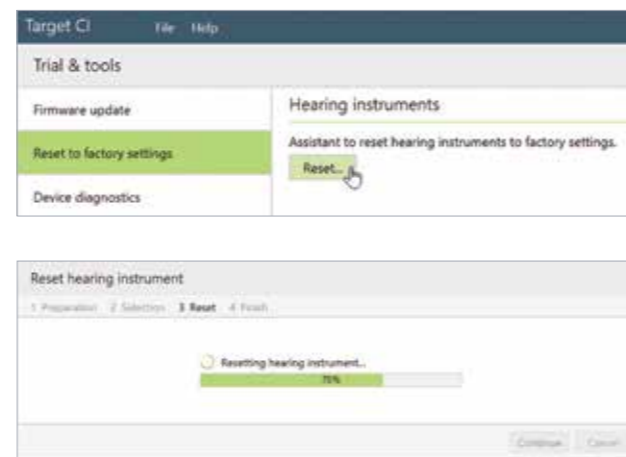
Target CI File Help

Trial & tools

Firmware update

Reset to factory settings

Device diagnostics

Hearing instruments

Assistant to reset hearing instruments to factory settings.

Reset...

Reset hearing instrument

1 Preparation 2 Selection 3 Reset 4 Finish

Resetting hearing instrument...

75%

Continue Cancel